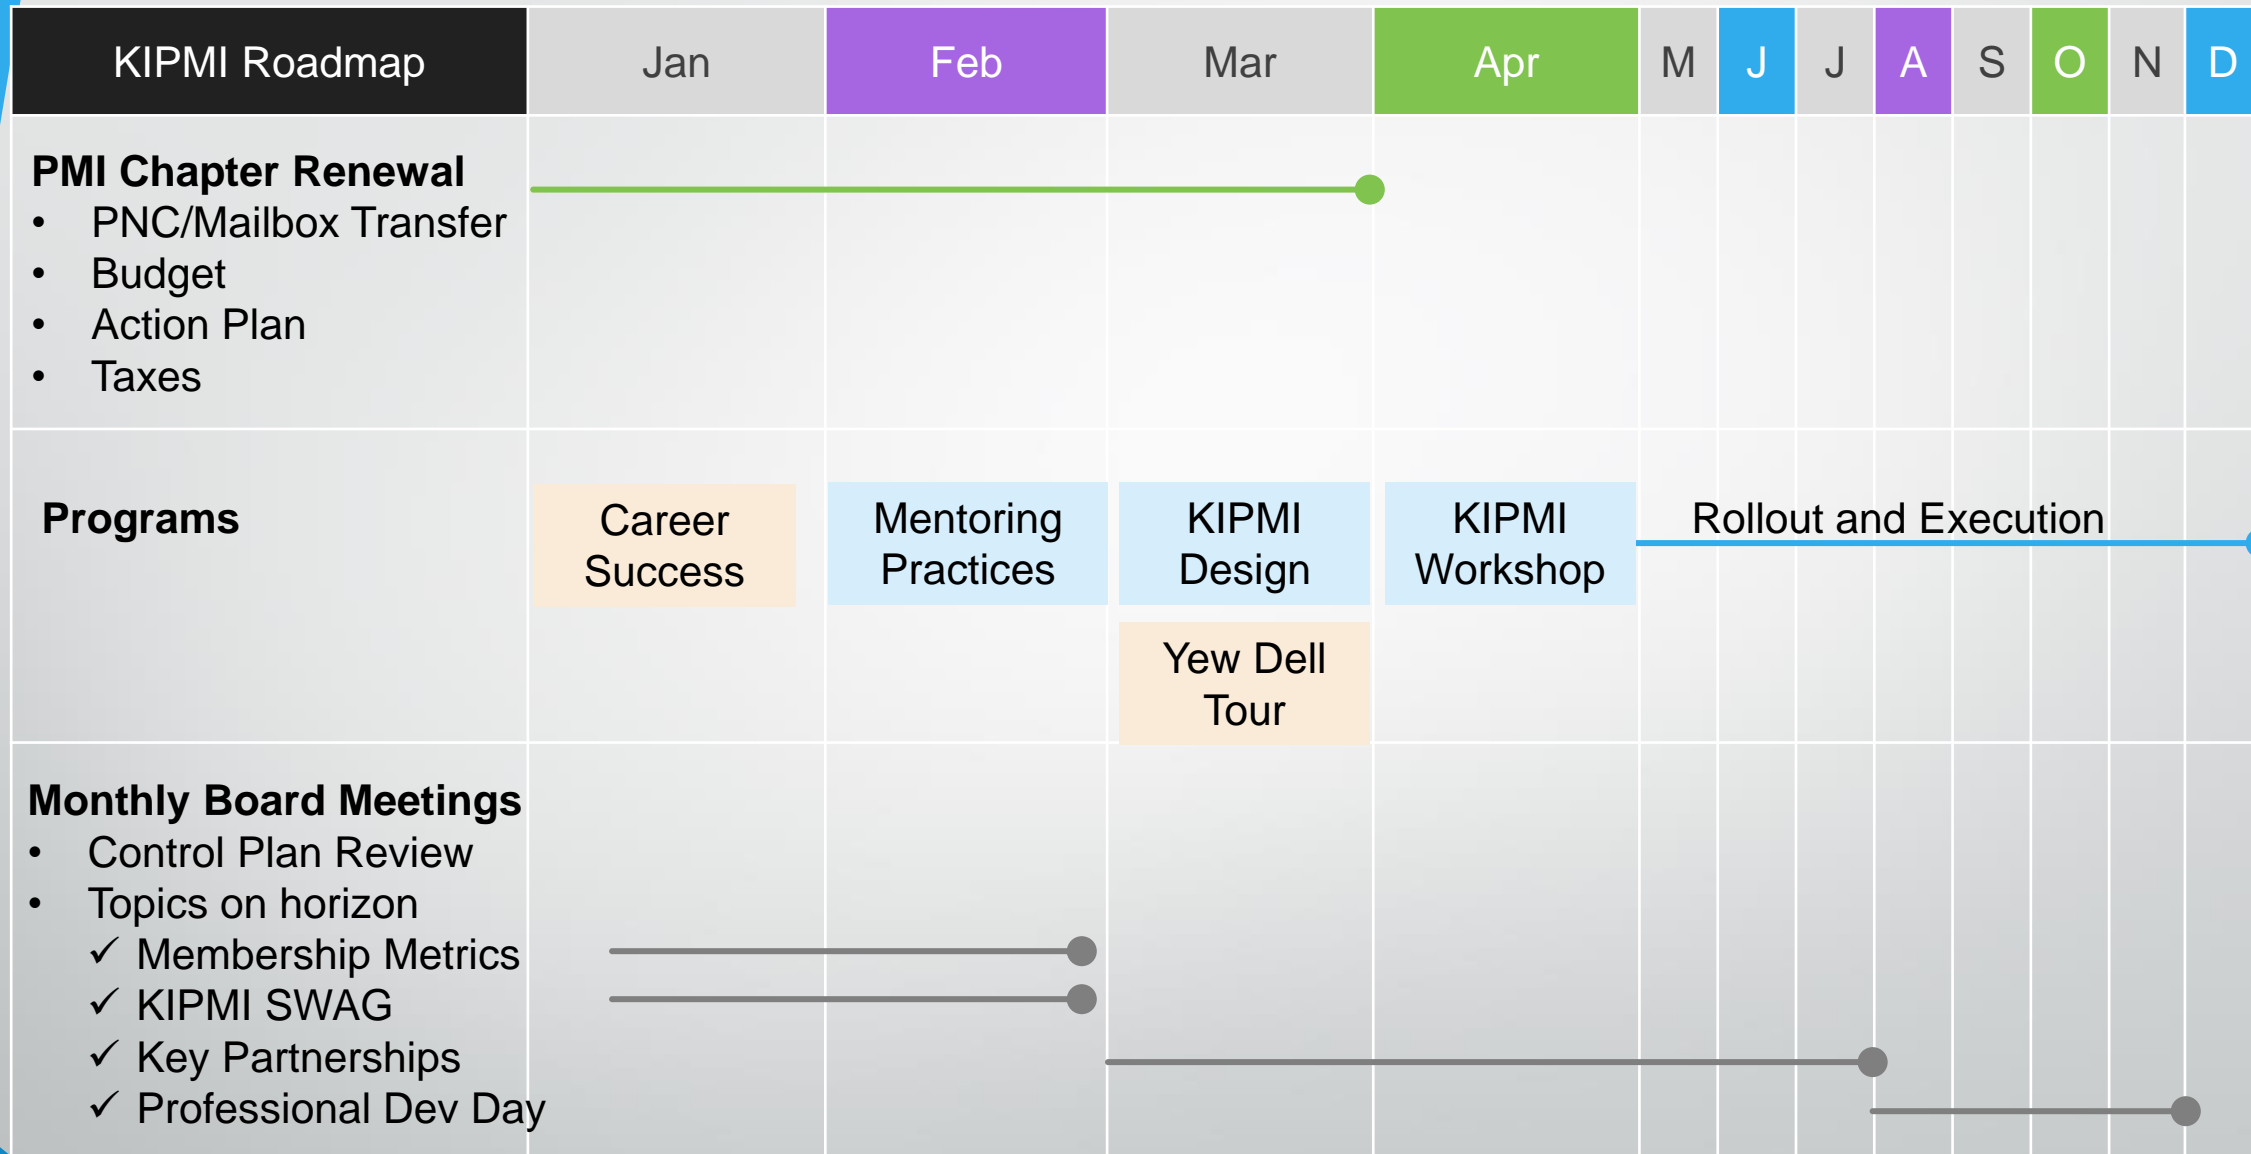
KIPMI Roadmap | Jan | Feb | Mar | Apr | M | J | J | A | S | O | N | D

PMI Chapter Renewal
- PNC/Mailbox Transfer
- Budget
- Action Plan
- Taxes

Programs

Career Success

Mentoring Practices

KIPMI Design

KIPMI Workshop

Rollout and Execution

Yew Dell Tour

Monthly Board Meetings
- Control Plan Review
- Topics on horizon
✓ Membership Metrics
✓ KIPMI SWAG
✓ Key Partnerships
✓ Professional Dev Day